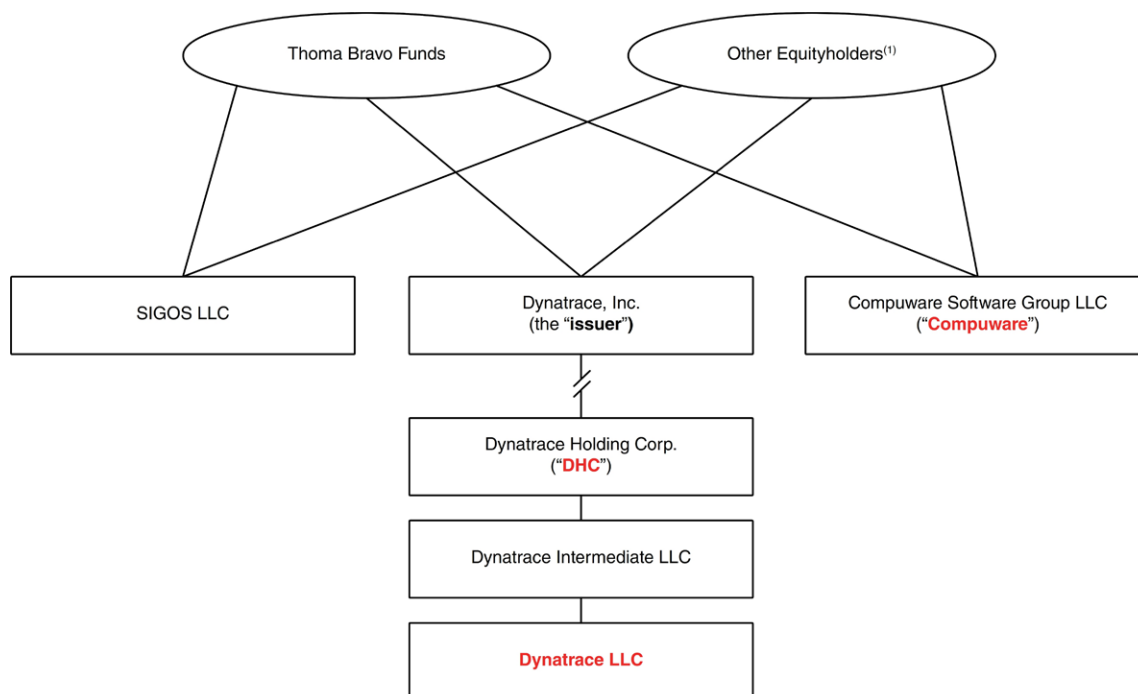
Thoma Bravo Funds

Other Equityholders$^{(1)}$

SIGOS LLC

Dynatrace, Inc.
(the "issuer")

Compuware Software Group LLC
("Compuware")

Dynatrace Holding Corp.
("DHC")

Dynatrace Intermediate LLC

Dynatrace LLC